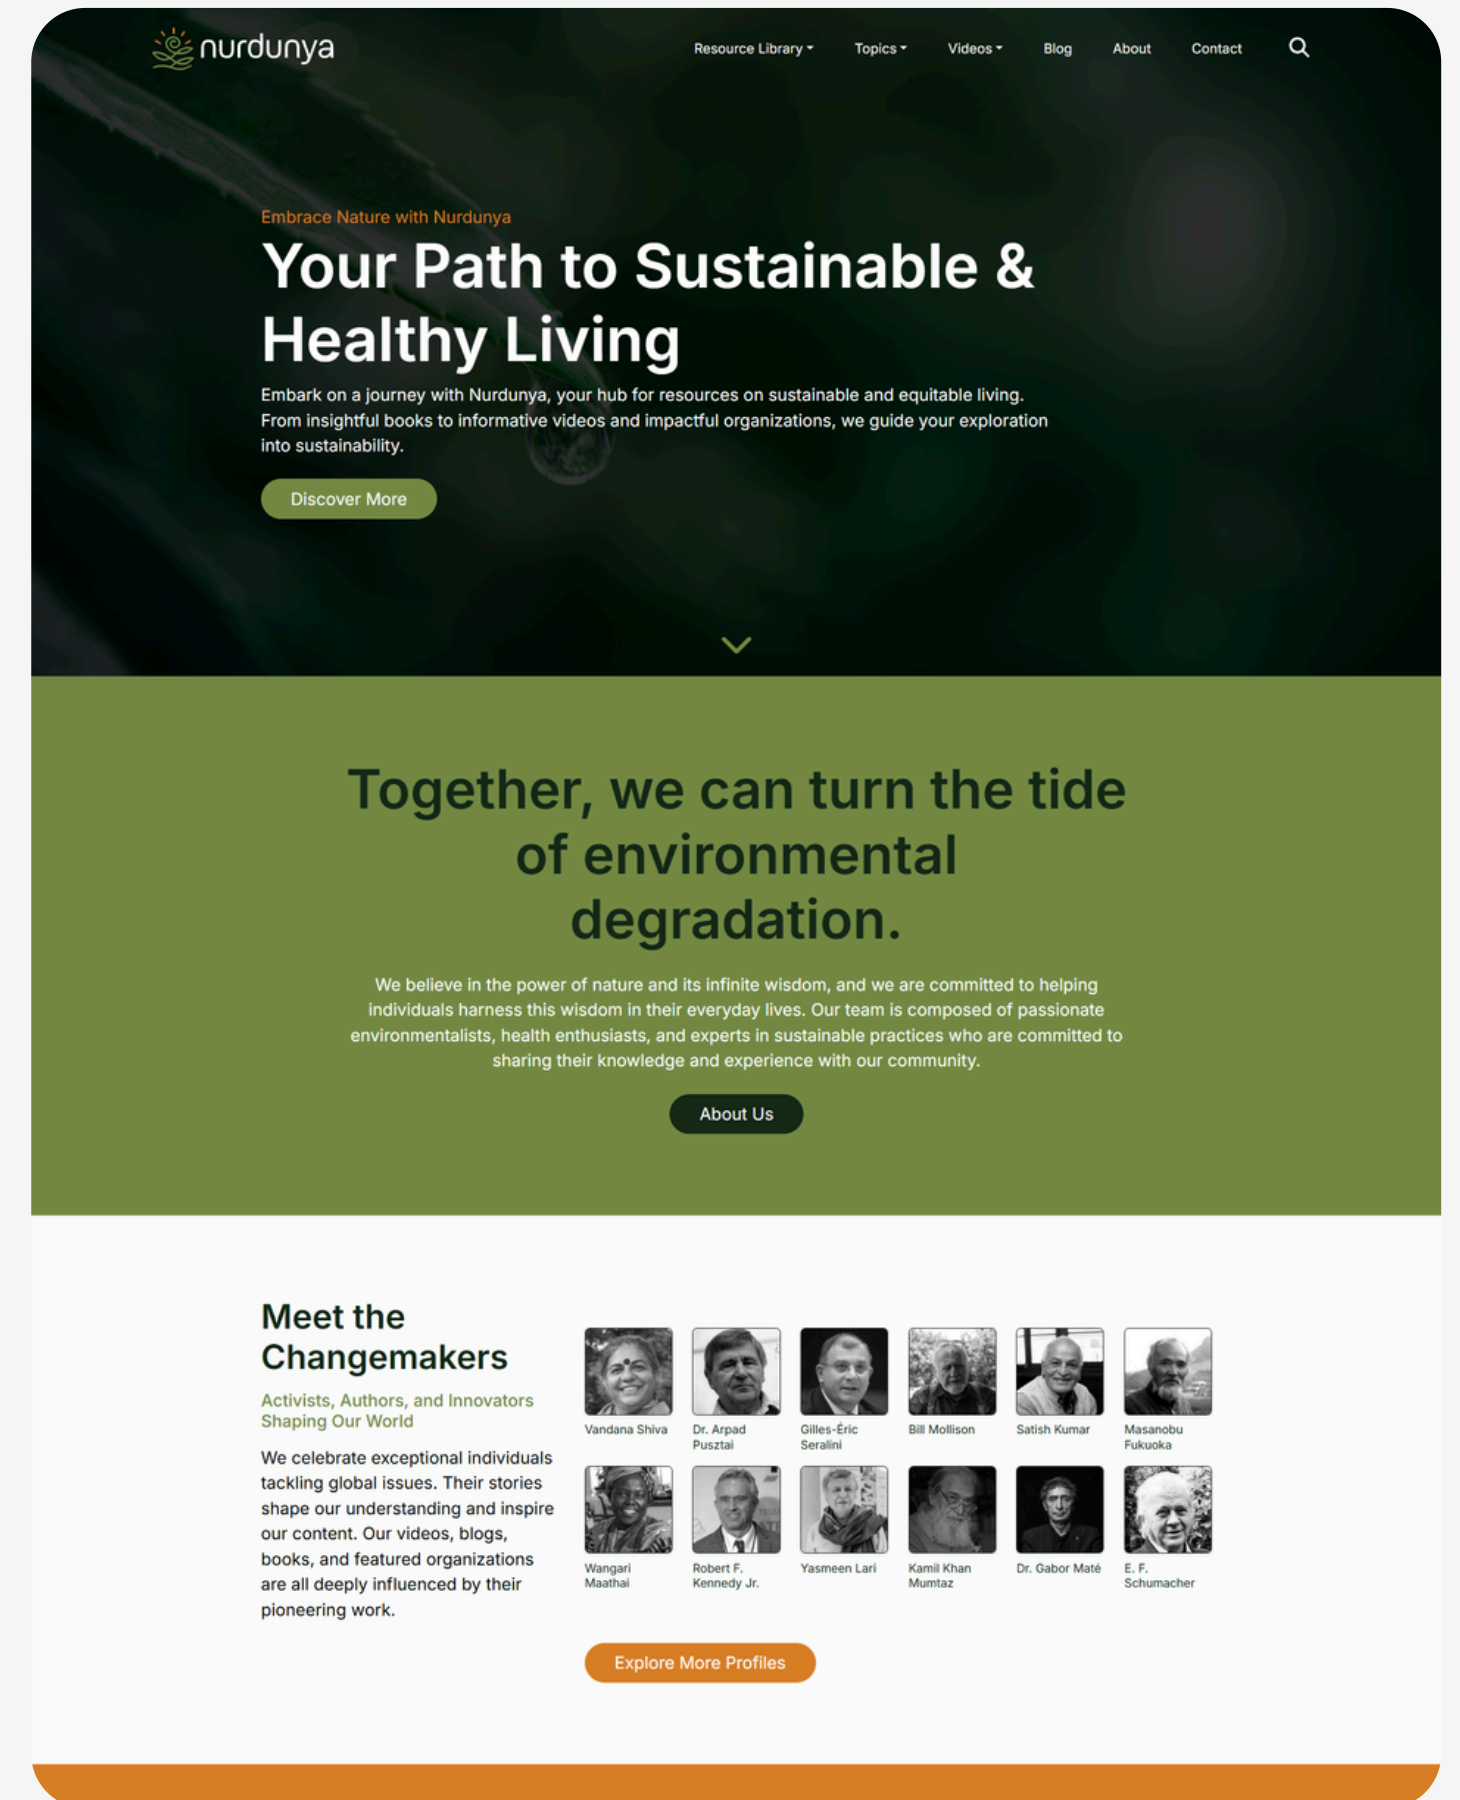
nurdunya

Resource Library Topics Videos Blog About Contact

Embrace Nature with Nurdunya

Your Path to Sustainable & Healthy Living

Embark on a journey with Nurdunya, your hub for resources on sustainable and equitable living. From insightful books to informative videos and impactful organizations, we guide your exploration into sustainability.

Discover More

Together, we can turn the tide of environmental degradation.

We believe in the power of nature and its infinite wisdom, and we are committed to helping individuals harness this wisdom in their everyday lives. Our team is composed of passionate environmentalists, health enthusiasts, and experts in sustainable practices who are committed to sharing their knowledge and experience with our community.

About Us

Meet the Changemakers

Activists, Authors, and Innovators Shaping Our World

We celebrate exceptional individuals tackling global issues. Their stories shape our understanding and inspire our content. Our videos, blogs, books, and featured organizations are all deeply influenced by their pioneering work.

Vandana Shiva
Dr. Arpad Pusztai
Gilles-Éric Seralini
Bill Mollison
Satish Kumar
Masanobu Fukuoka
Wangari Maathai
Robert F. Kennedy Jr.
Yasmeen Lari
Kamil Khan Mumtaz
Dr. Gabor Maté
E. F. Schumacher

Explore More Profiles